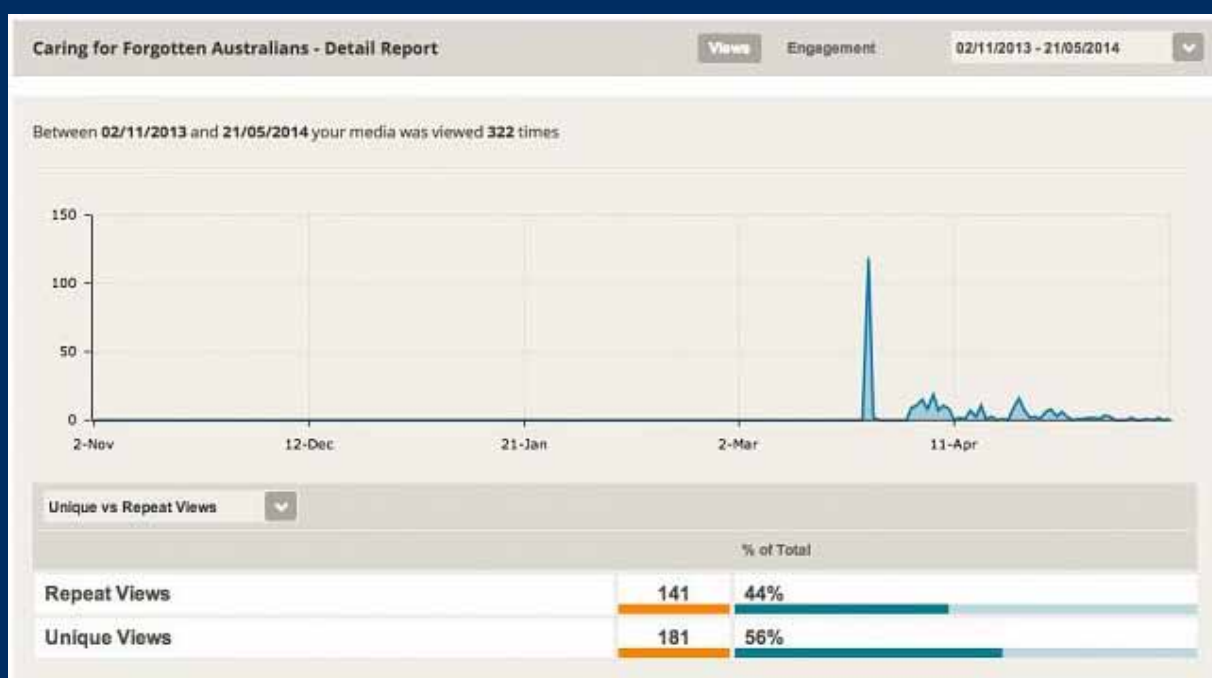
Caring for Forgotten Australians - Detail Report

Views Engagement 02/11/2013 - 21/05/2014

Between **02/11/2013** and **21/05/2014** your media was viewed **322** times

150
100
50
0
2-Nov 12-Dec 21-Jan 2-Mar 11-Apr

Unique vs Repeat Views

| | | % of Total |
|---|---|---|
| Repeat Views | 141 | 44% |
| Unique Views | 181 | 56% |